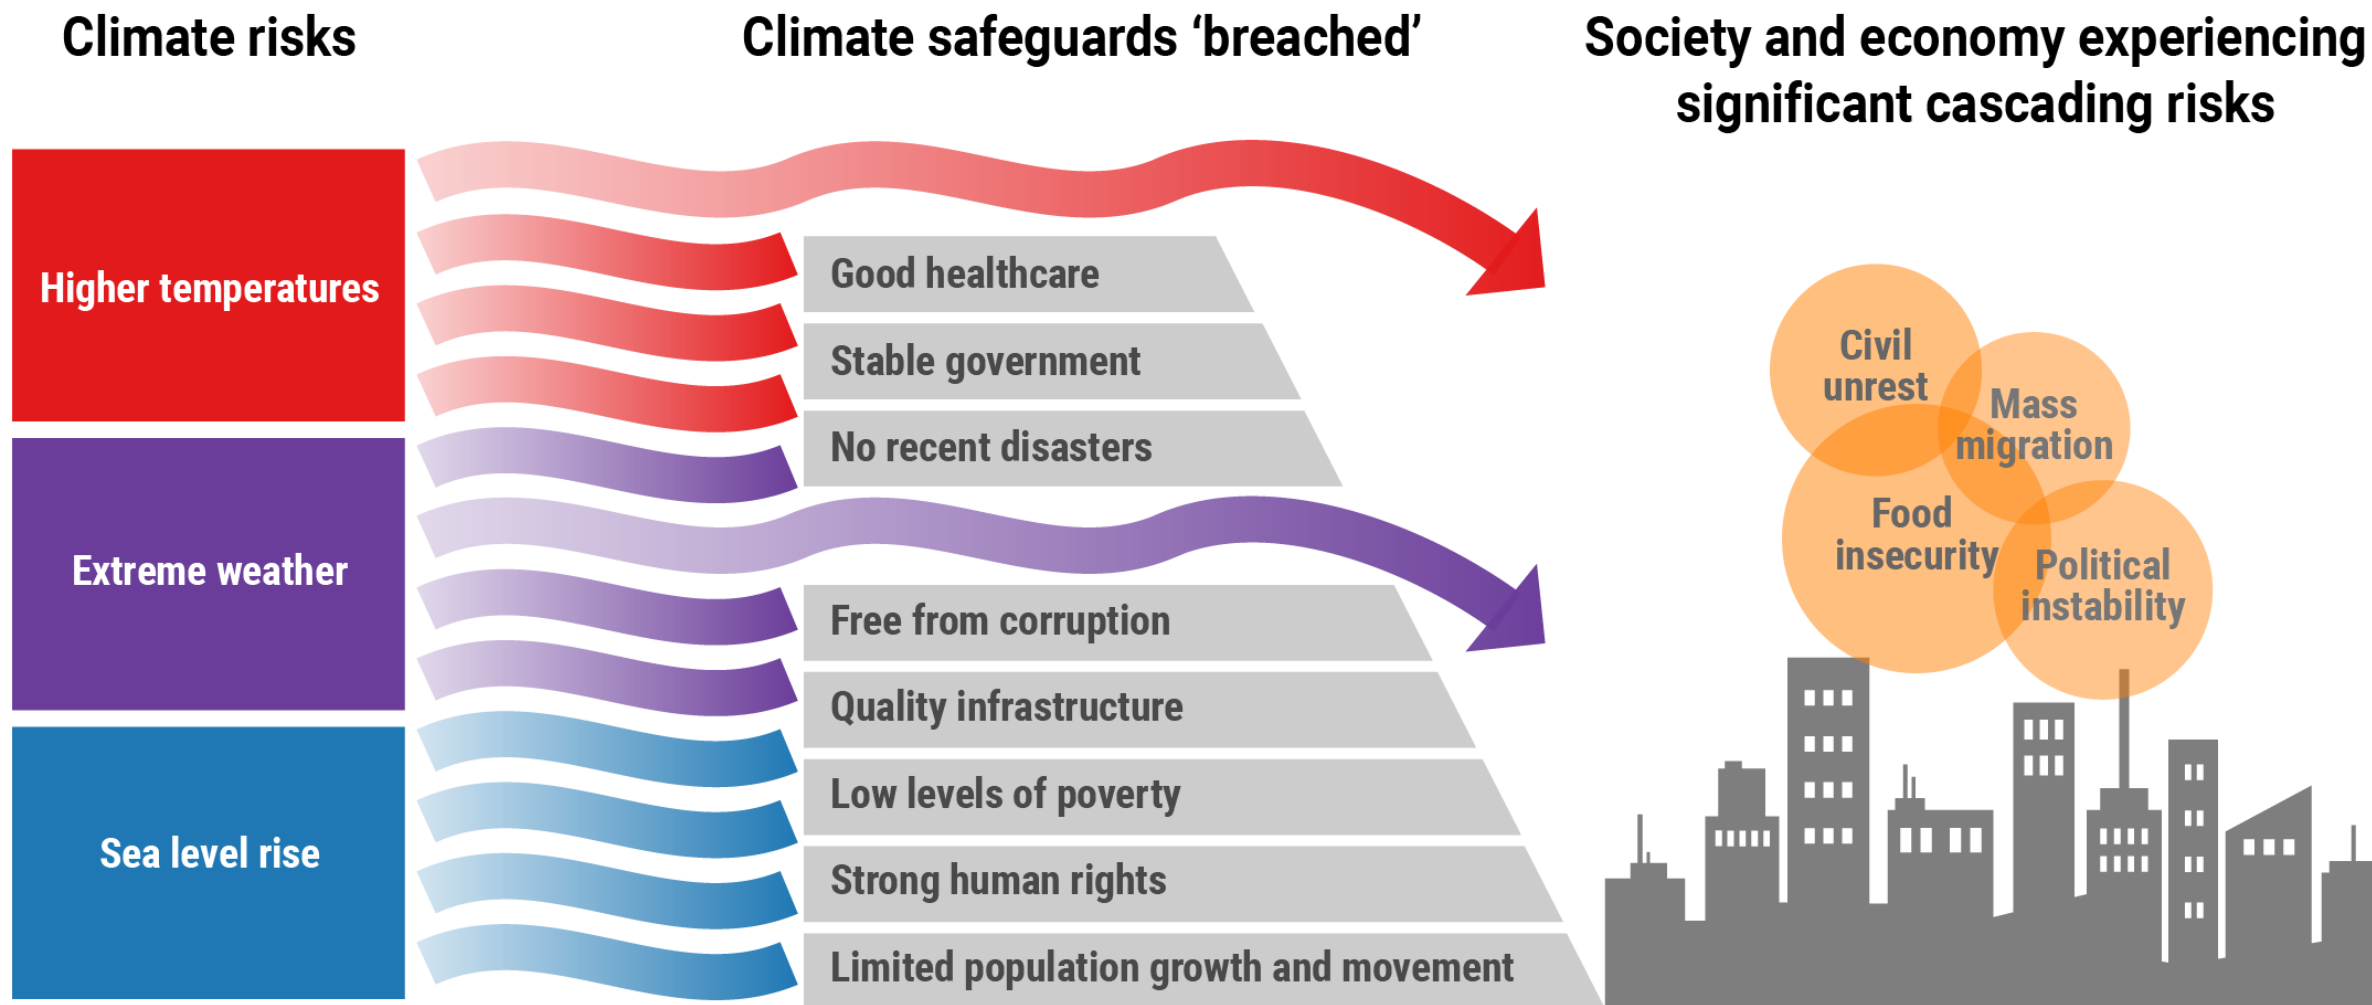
Climate risks

Climate safeguards ‘breached’

Society and economy experiencing significant cascading risks

Higher temperatures

Extreme weather

Sea level rise

Good healthcare

Stable government

No recent disasters

Free from corruption

Quality infrastructure

Low levels of poverty

Strong human rights

Limited population growth and movement

Civil unrest

Mass migration

Food insecurity

Political instability